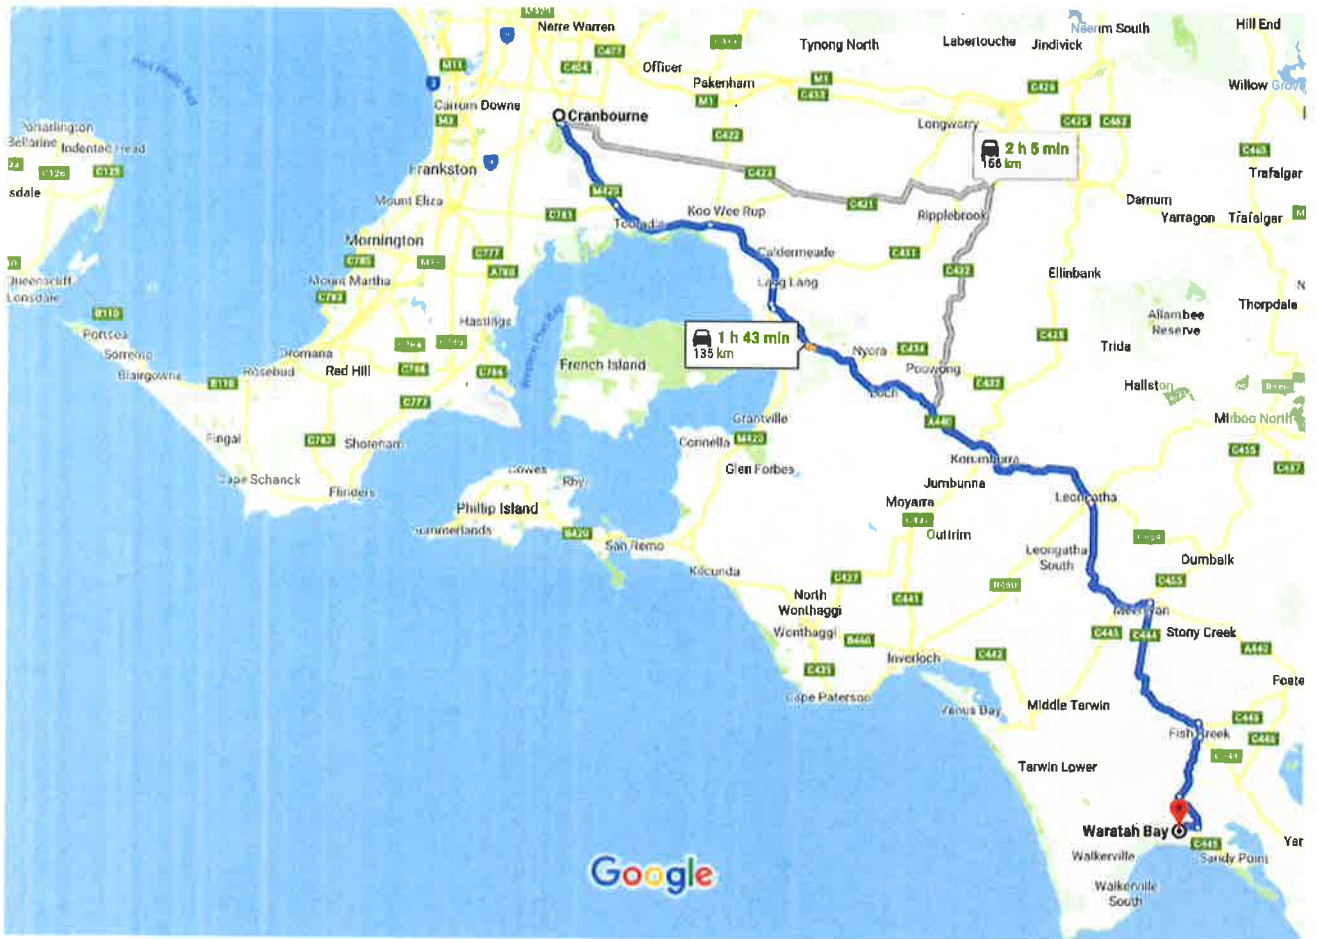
Narre Warren
Officer
Tynong North
Labertouche
Jindivick
Neerim South
Hill End
Pakenham
Willow Grove
Cranbourne
Carrum Downs
Longwarry
2 h 5 min
158 km
Frankston
Trafalgar
Indented Head
Koo Wee Rup
Ripplebrook
Darnum
Yarragon
Trafalgar
Mount Eliza
Tooradin
Mornington
Caldermeade
Ellinbank
Mount Martha
Lang Lang
Allambee Reserve
Thorpdale
Hastings
Portsea
Sorrento
1 h 43 min
135 km
Nyora
Trida
Blairgowrie
Rosebud
Dromana
Red Hill
French Island
Poowong
Hallston
Mirboo North
Grantville
Fingal
Shoreham
Corinella
Korumburra
Cape Schanck
Cowes
Rhyll
Glen Forbes
Jumbunna
Flinders
Phillip Island
Moyarra
Leongatha
Summerlands
Outtrim
San Remo
Leongatha South
Dumbalk
Kilcunda
North Wonthaggi
Meeniyan
Wonthaggi
Stony Creek
Inverloch
Foster
Cape Paterson
Venus Bay
Middle Tarwin
Fish Creek
Tarwin Lower
Waratah Bay
Walkerville
Sandy Point
Walkerville South
Google
M1
M11
M3
M420
M780
C404
C407
C412
C422
C421
C422
C423
C425
C426
C425
C462
C463
C425
C431
C432
C434
C440
C455
C457
C441
C442
C444
C445
C446
C447
C448
C444
C445
C781
C777
C783
C785
C784
C786
C787
C782
C126
C125
B110
B460
B110
A440
M420
C435
C437
C427